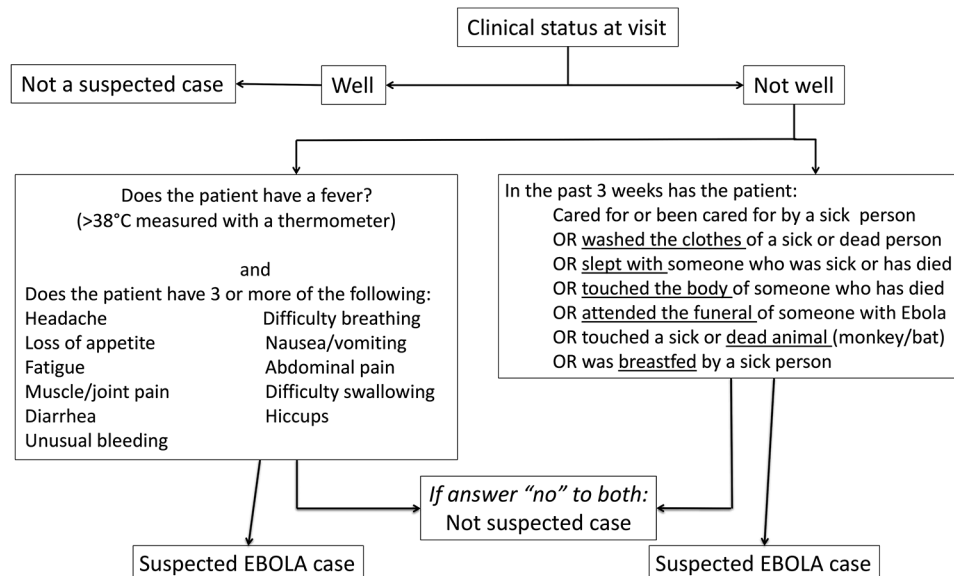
Clinical status at visit

Not a suspected case

Well

Not well

Does the patient have a fever?
(>38°C measured with a thermometer)

and

Does the patient have 3 or more of the following:

| | |
|---|---|
| Headache | Difficulty breathing |
| Loss of appetite | Nausea/vomiting |
| Fatigue | Abdominal pain |
| Muscle/joint pain | Difficulty swallowing |
| Diarrhea | Hiccups |
| Unusual bleeding | |

In the past 3 weeks has the patient:
Cared for or been cared for by a sick person
OR washed the clothes of a sick or dead person
OR slept with someone who was sick or has died
OR touched the body of someone who has died
OR attended the funeral of someone with Ebola
OR touched a sick or dead animal (monkey/bat)
OR was breastfed by a sick person

If answer "no" to both:
Not suspected case

Suspected EBOLA case

Suspected EBOLA case